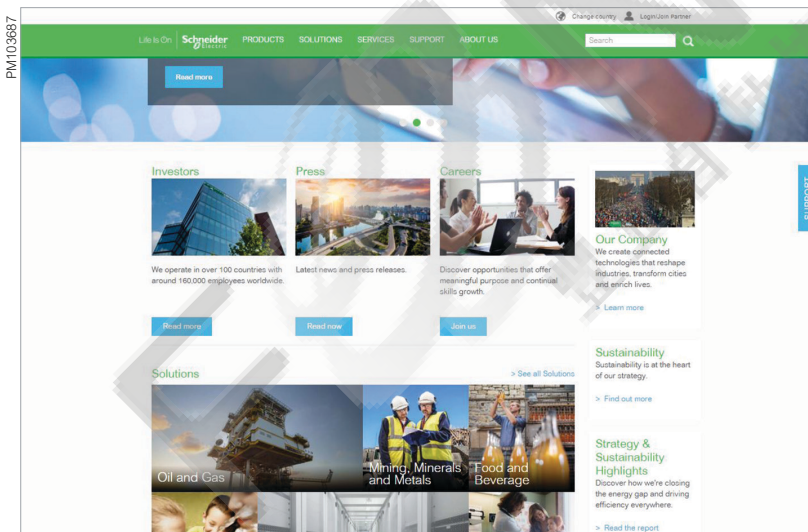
PM103687

Change country Login/Join Partner

Life Is On Schneider Electric PRODUCTS SOLUTIONS SERVICES SUPPORT ABOUT US Search

Read more

Investors

We operate in over 100 countries with around 160,000 employees worldwide.

Read more

Press

Latest news and press releases.

Read now

Careers

Discover opportunities that offer meaningful purpose and continual skills growth.

Join us

Our Company

We create connected technologies that reshape industries, transform cities and enrich lives.

> Learn more

SUPPORT

Solutions

> See all Solutions

Oil and Gas

Mining, Minerals and Metals

Food and Beverage

Sustainability

Sustainability is at the heart of our strategy.

> Find out more

Strategy & Sustainability Highlights

Discover how we're closing the energy gap and driving efficiency everywhere.

> Read the report